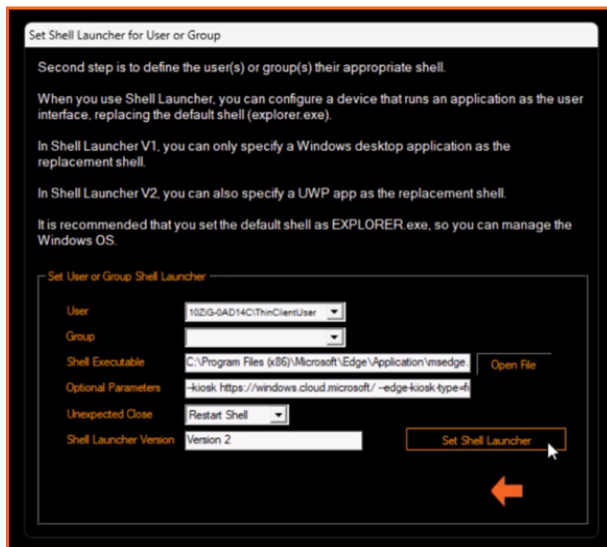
Set Shell Launcher for User or Group

Second step is to define the user(s) or group(s) their appropriate shell.

When you use Shell Launcher, you can configure a device that runs an application as the user interface, replacing the default shell (explorer.exe).

In Shell Launcher V1, you can only specify a Windows desktop application as the replacement shell.

In Shell Launcher V2, you can also specify a UWP app as the replacement shell.

It is recommended that you set the default shell as EXPLORER.exe, so you can manage the Windows OS.

Set User or Group Shell Launcher

User | 10ZIG-0AD14C\ThinClientUser
Group |
Shell Executable | C:\Program Files (x86)\Microsoft\Edge\Application\msedge. | Open File
Optional Parameters | --kiosk https://windows.cloud.microsoft/ --edge-kiosk-type=fi
Unexpected Close | Restart Shell
Shell Launcher Version | Version 2 | Set Shell Launcher